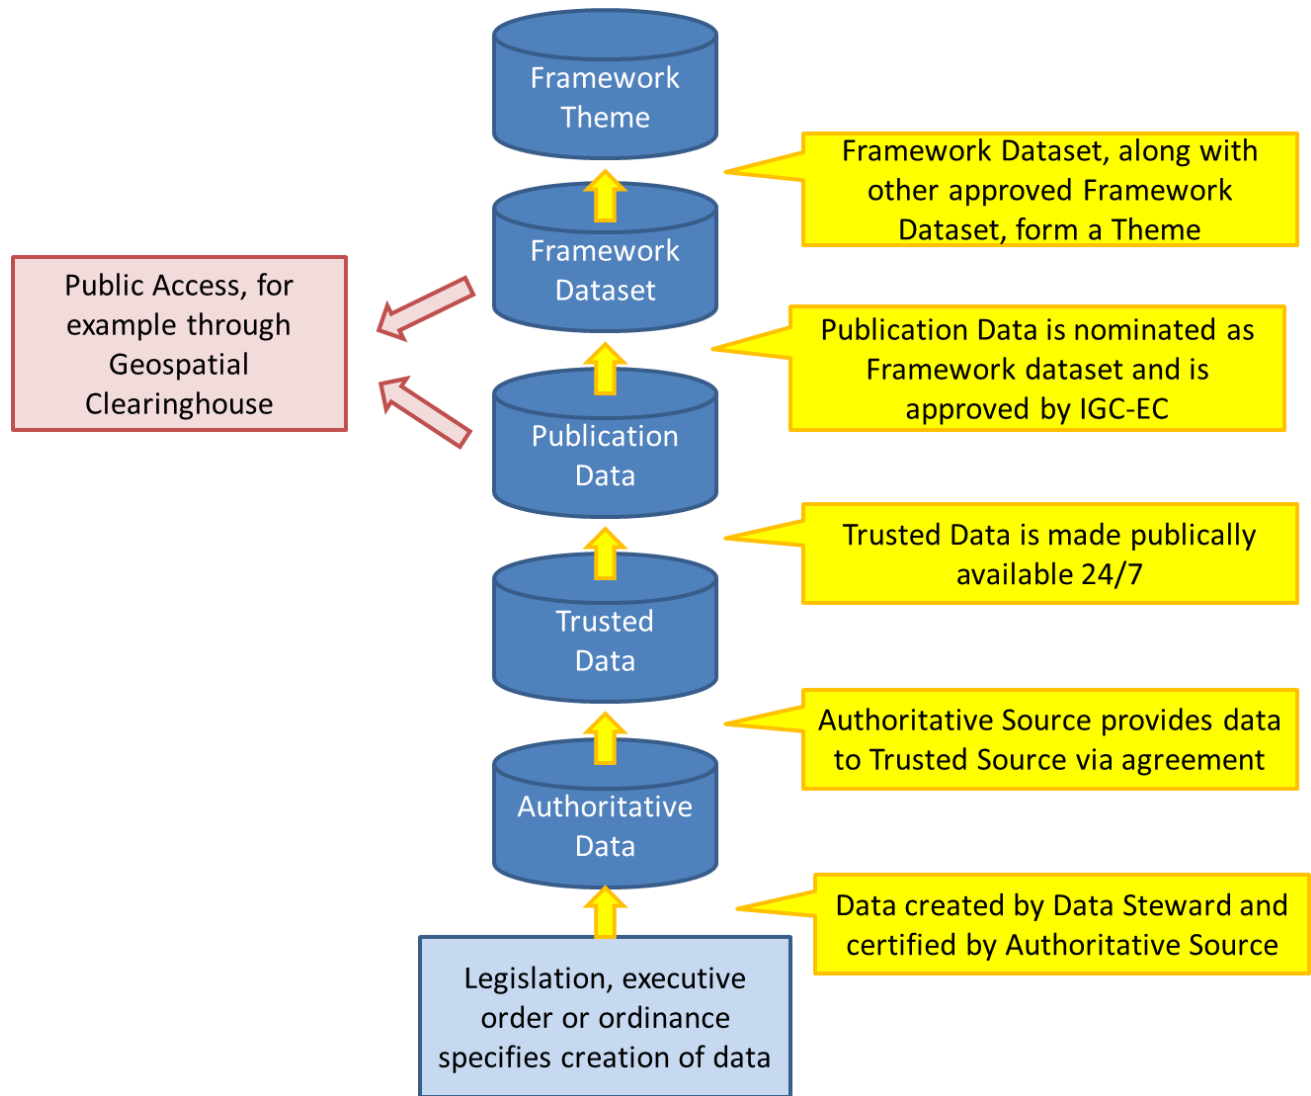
Framework Theme

Framework Dataset, along with other approved Framework Dataset, form a Theme

Public Access, for example through Geospatial Clearinghouse

Framework Dataset

Publication Data is nominated as Framework dataset and is approved by IGC-EC

Publication Data

Trusted Data is made publically available 24/7

Trusted Data

Authoritative Source provides data to Trusted Source via agreement

Authoritative Data

Data created by Data Steward and certified by Authoritative Source

Legislation, executive order or ordinance specifies creation of data